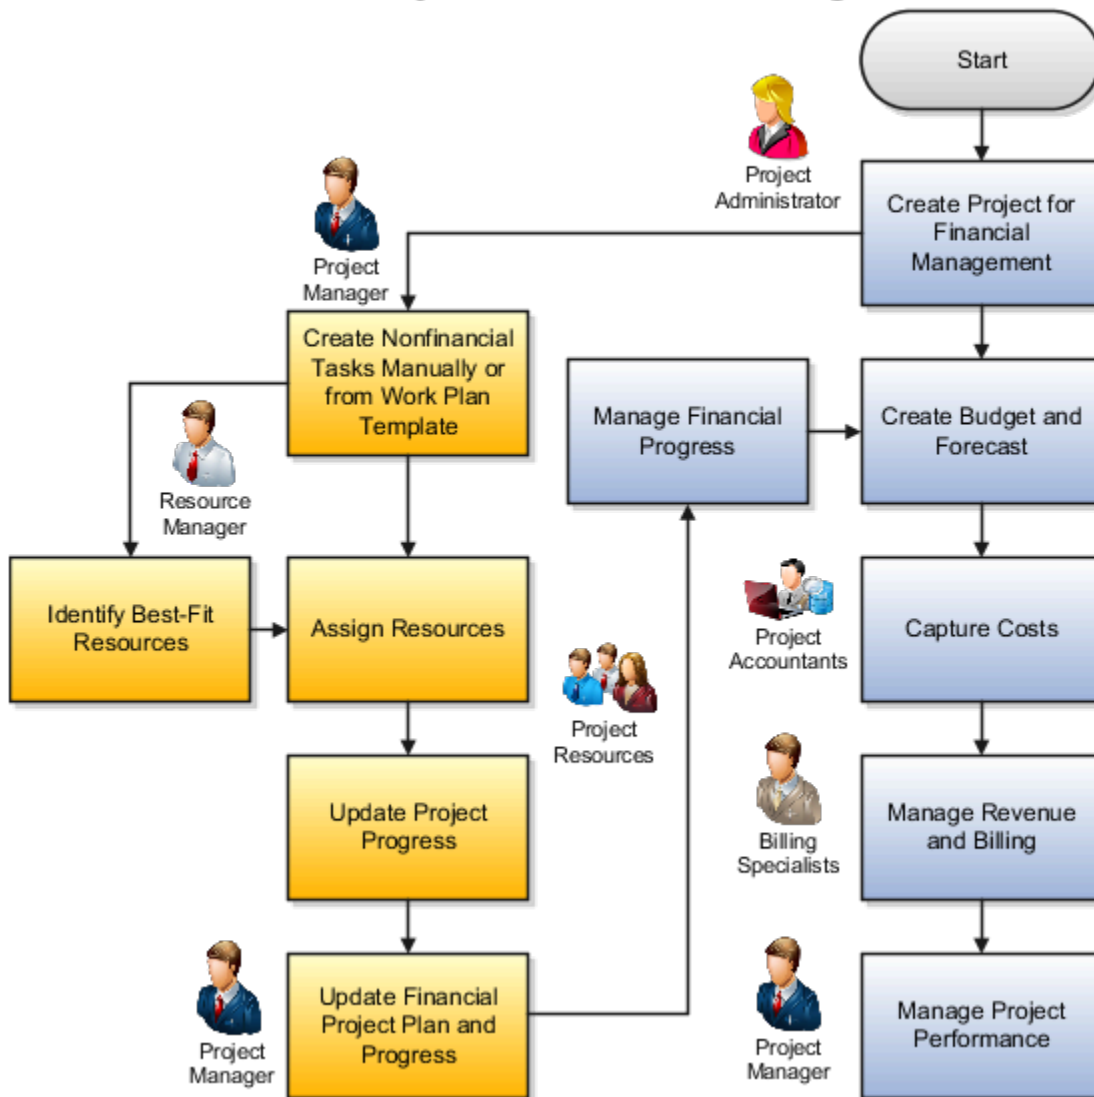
Start

Project Administrator

Create Project for Financial Management

Project Manager

Create Nonfinancial Tasks Manually or from Work Plan Template

Manage Financial Progress

Create Budget and Forecast

Resource Manager

Identify Best-Fit Resources

Assign Resources

Project Accountants

Capture Costs

Project Resources

Update Project Progress

Billing Specialists

Manage Revenue and Billing

Project Manager

Update Financial Project Plan and Progress

Project Manager

Manage Project Performance